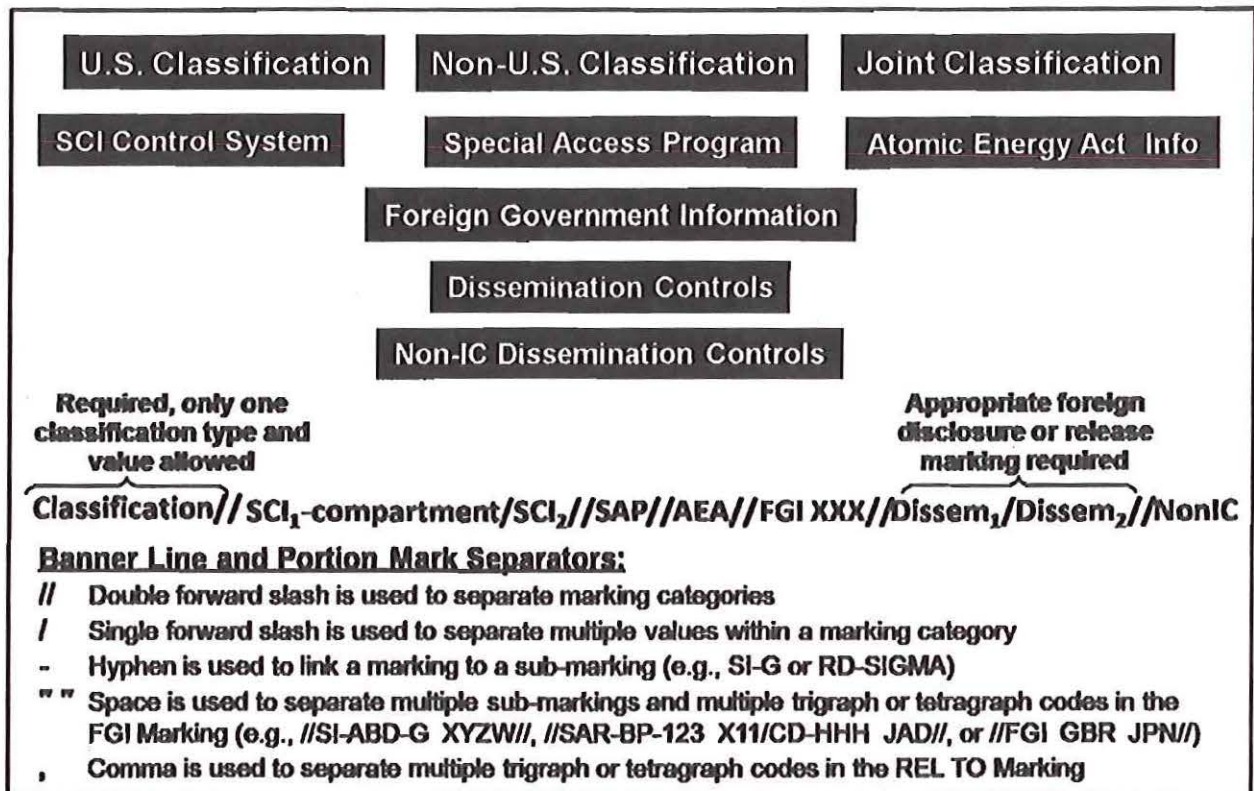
U.S. Classification

Non-U.S. Classification

Joint Classification

SCI Control System

Special Access Program

Atomic Energy Act Info

Foreign Government Information

Dissemination Controls

Non-IC Dissemination Controls

Required, only one classification type and value allowed

Appropriate foreign disclosure or release marking required

Classification//SCI$_1$-compartment/SCI$_2$//SAP//AEA//FGI XXX//Dissem$_1$/Dissem$_2$//NonIC

Banner Line and Portion Mark Separators:

// Double forward slash is used to separate marking categories

/ Single forward slash is used to separate multiple values within a marking category

- Hyphen is used to link a marking to a sub-marking (e.g., SI-G or RD-SIGMA)

" " Space is used to separate multiple sub-markings and multiple trigraph or tetragraph codes in the FGI Marking (e.g., //SI-ABD-G XYZW//, //SAR-BP-123 X11/CD-HHH JAD//, or //FGI GBR JPN//)

, Comma is used to separate multiple trigraph or tetragraph codes in the REL TO Marking